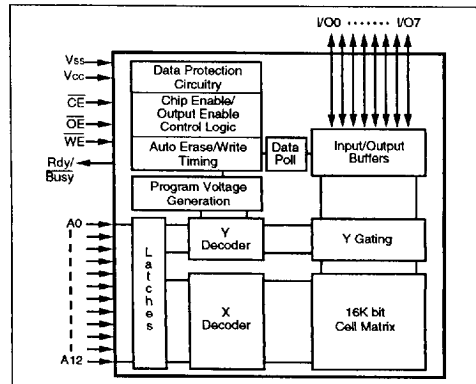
I/O0 ······· I/O7

Vss
Vcc
$\overline{CE}$
$\overline{OE}$
$\overline{WE}$

Rdy/
$\overline{Busy}$

A0

A12

Data Protection Circuitry

Chip Enable/ Output Enable Control Logic

Auto Erase/Write Timing

Data Poll

Input/Output Buffers

Program Voltage Generation

L a t c h e s

Y Decoder

Y Gating

X Decoder

16K bit Cell Matrix